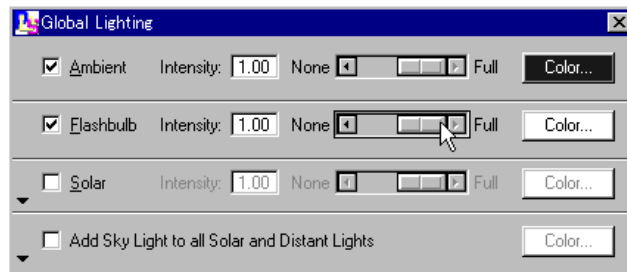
Global Lighting

Ambient Intensity: 1.00 None Full Color...

Flashbulb Intensity: 1.00 None Full Color...

Solar Intensity: 1.00 None Full Color...

Add Sky Light to all Solar and Distant Lights Color...